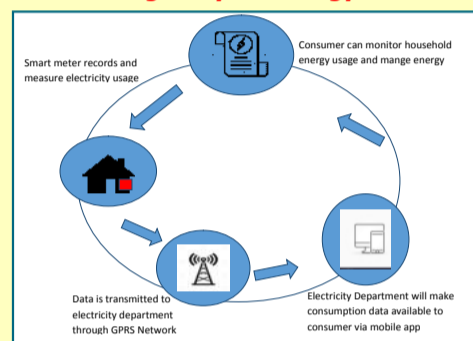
Smart meter records and measure electricity usage

Consumer can monitor household energy usage and mange energy

Data is transmitted to electricity department through GPRS Network

Electricity Department will make consumption data available to consumer via mobile app